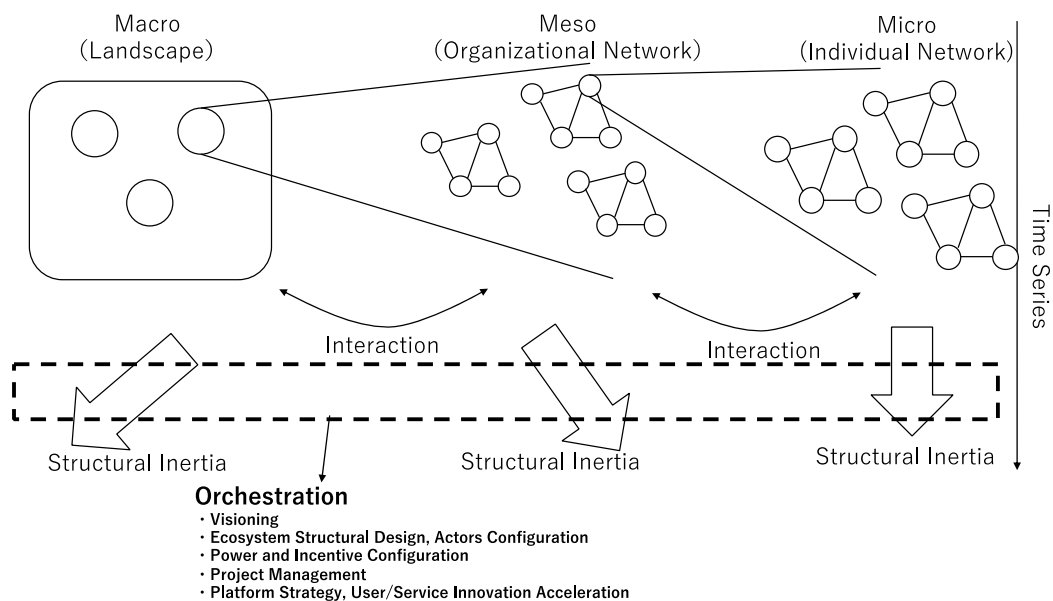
Macro
(Landscape)

Meso
(Organizational Network)

Micro
(Individual Network)

Time Series

Interaction

Interaction

Structural Inertia

Structural Inertia

Structural Inertia

Orchestration
・Visioning
・Ecosystem Structural Design, Actors Configuration
・Power and Incentive Configuration
・Project Management
・Platform Strategy, User/Service Innovation Acceleration